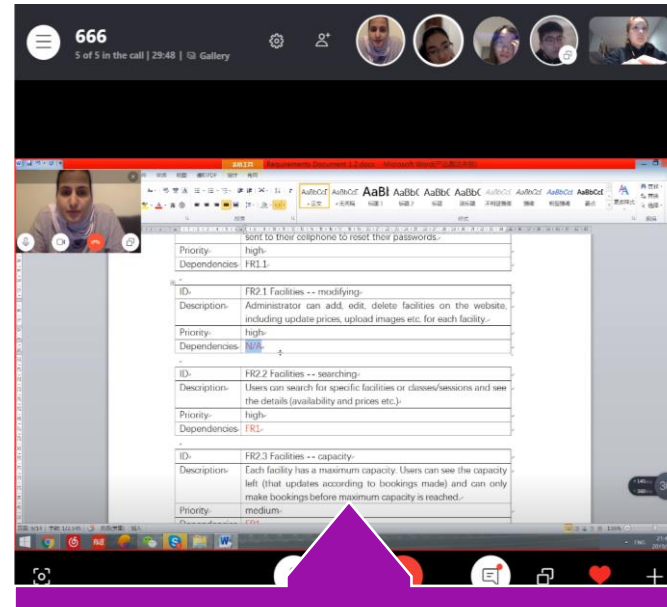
666
5 of 5 in the call | 29:48 | Gallery

Requirements Document 1.2.docx - Microsoft Word

AaBbCcI AaBbCcI AaBl AaBbC AaBbC AaBbC AaBbCcI AaBbCcI AaBbCcI AaBbCcI

sent to their cellphone to reset their passwords.

| | |
|---|---|
| Priority | high |
| Dependencies | FR1.1 |

| | |
|---|---|
| ID | FR2.1 Facilities -- modifying |
| Description | Administrator can add, edit, delete facilities on the website, including update prices, upload images etc. for each facility. |
| Priority | high |
| Dependencies | N/A |

| | |
|---|---|
| ID | FR2.2 Facilities -- searching |
| Description | Users can search for specific facilities or classes/sessions and see the details (availability and prices etc.) |
| Priority | high |
| Dependencies | FR1 |

| | |
|---|---|
| ID | FR2.3 Facilities -- capacity |
| Description | Each facility has a maximum capacity. Users can see the capacity left (that updates according to bookings made) and can only make bookings before maximum capacity is reached. |
| Priority | medium |
| Dependencies | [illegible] |